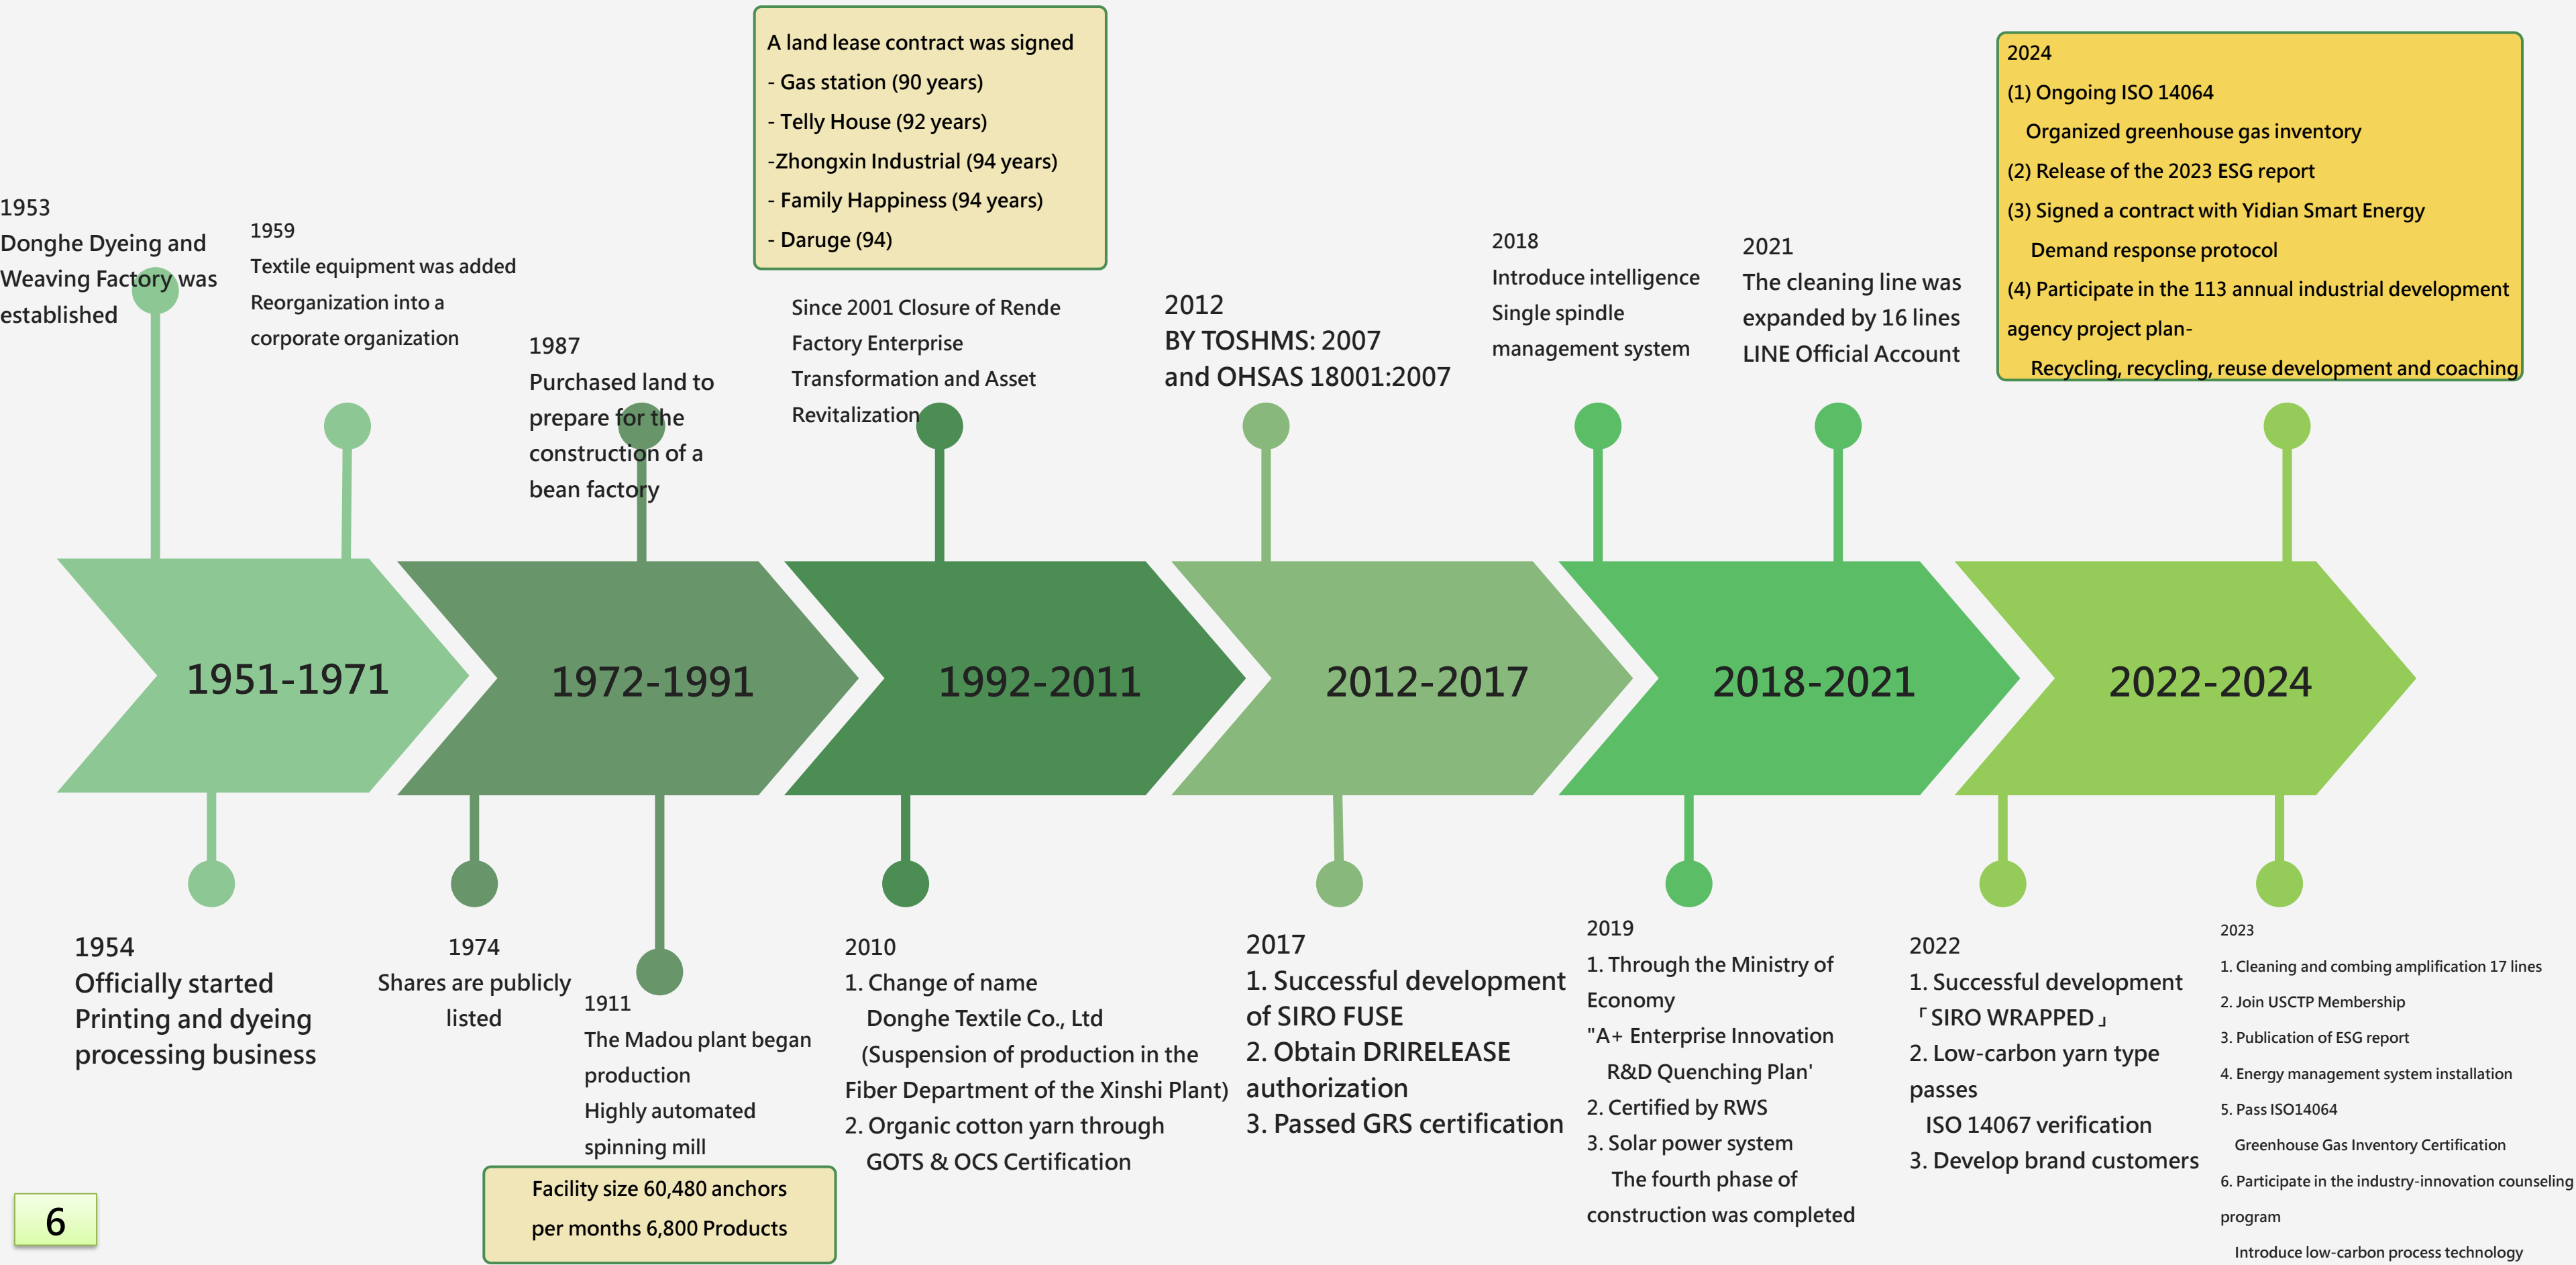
A land lease contract was signed
- Gas station (90 years)
- Telly House (92 years)
-Zhongxin Industrial (94 years)
- Family Happiness (94 years)
- Daruge (94)

2024
(1) Ongoing ISO 14064
Organized greenhouse gas inventory
(2) Release of the 2023 ESG report
(3) Signed a contract with Yidian Smart Energy
Demand response protocol
(4) Participate in the 113 annual industrial development agency project plan-
Recycling, recycling, reuse development and coaching

1953
Donghe Dyeing and Weaving Factory was established

1959
Textile equipment was added
Reorganization into a corporate organization

1987
Purchased land to prepare for the construction of a bean factory

Since 2001 Closure of Rende Factory Enterprise Transformation and Asset Revitalization

2012
BY TOSHMS: 2007
and OHSAS 18001:2007

2018
Introduce intelligence
Single spindle management system

2021
The cleaning line was expanded by 16 lines
LINE Official Account

1951-1971

1972-1991

1992-2011

2012-2017

2018-2021

2022-2024

1954
Officially started Printing and dyeing processing business

1974
Shares are publicly listed

1911
The Madou plant began production
Highly automated spinning mill

Facility size 60,480 anchors per months 6,800 Products

2010
1. Change of name
Donghe Textile Co., Ltd
(Suspension of production in the Fiber Department of the Xinshi Plant)
2. Organic cotton yarn through
GOTS & OCS Certification

2017
1. Successful development of SIRO FUSE
2. Obtain DRIRELEASE authorization
3. Passed GRS certification

2019
1. Through the Ministry of Economy
"A+ Enterprise Innovation
R&D Quenching Plan'
2. Certified by RWS
3. Solar power system
The fourth phase of construction was completed

2022
1. Successful development
「SIRO WRAPPED」
2. Low-carbon yarn type passes
ISO 14067 verification
3. Develop brand customers

2023
1. Cleaning and combing amplification 17 lines
2. Join USCTP Membership
3. Publication of ESG report
4. Energy management system installation
5. Pass ISO14064
Greenhouse Gas Inventory Certification
6. Participate in the industry-innovation counseling program
Introduce low-carbon process technology

6